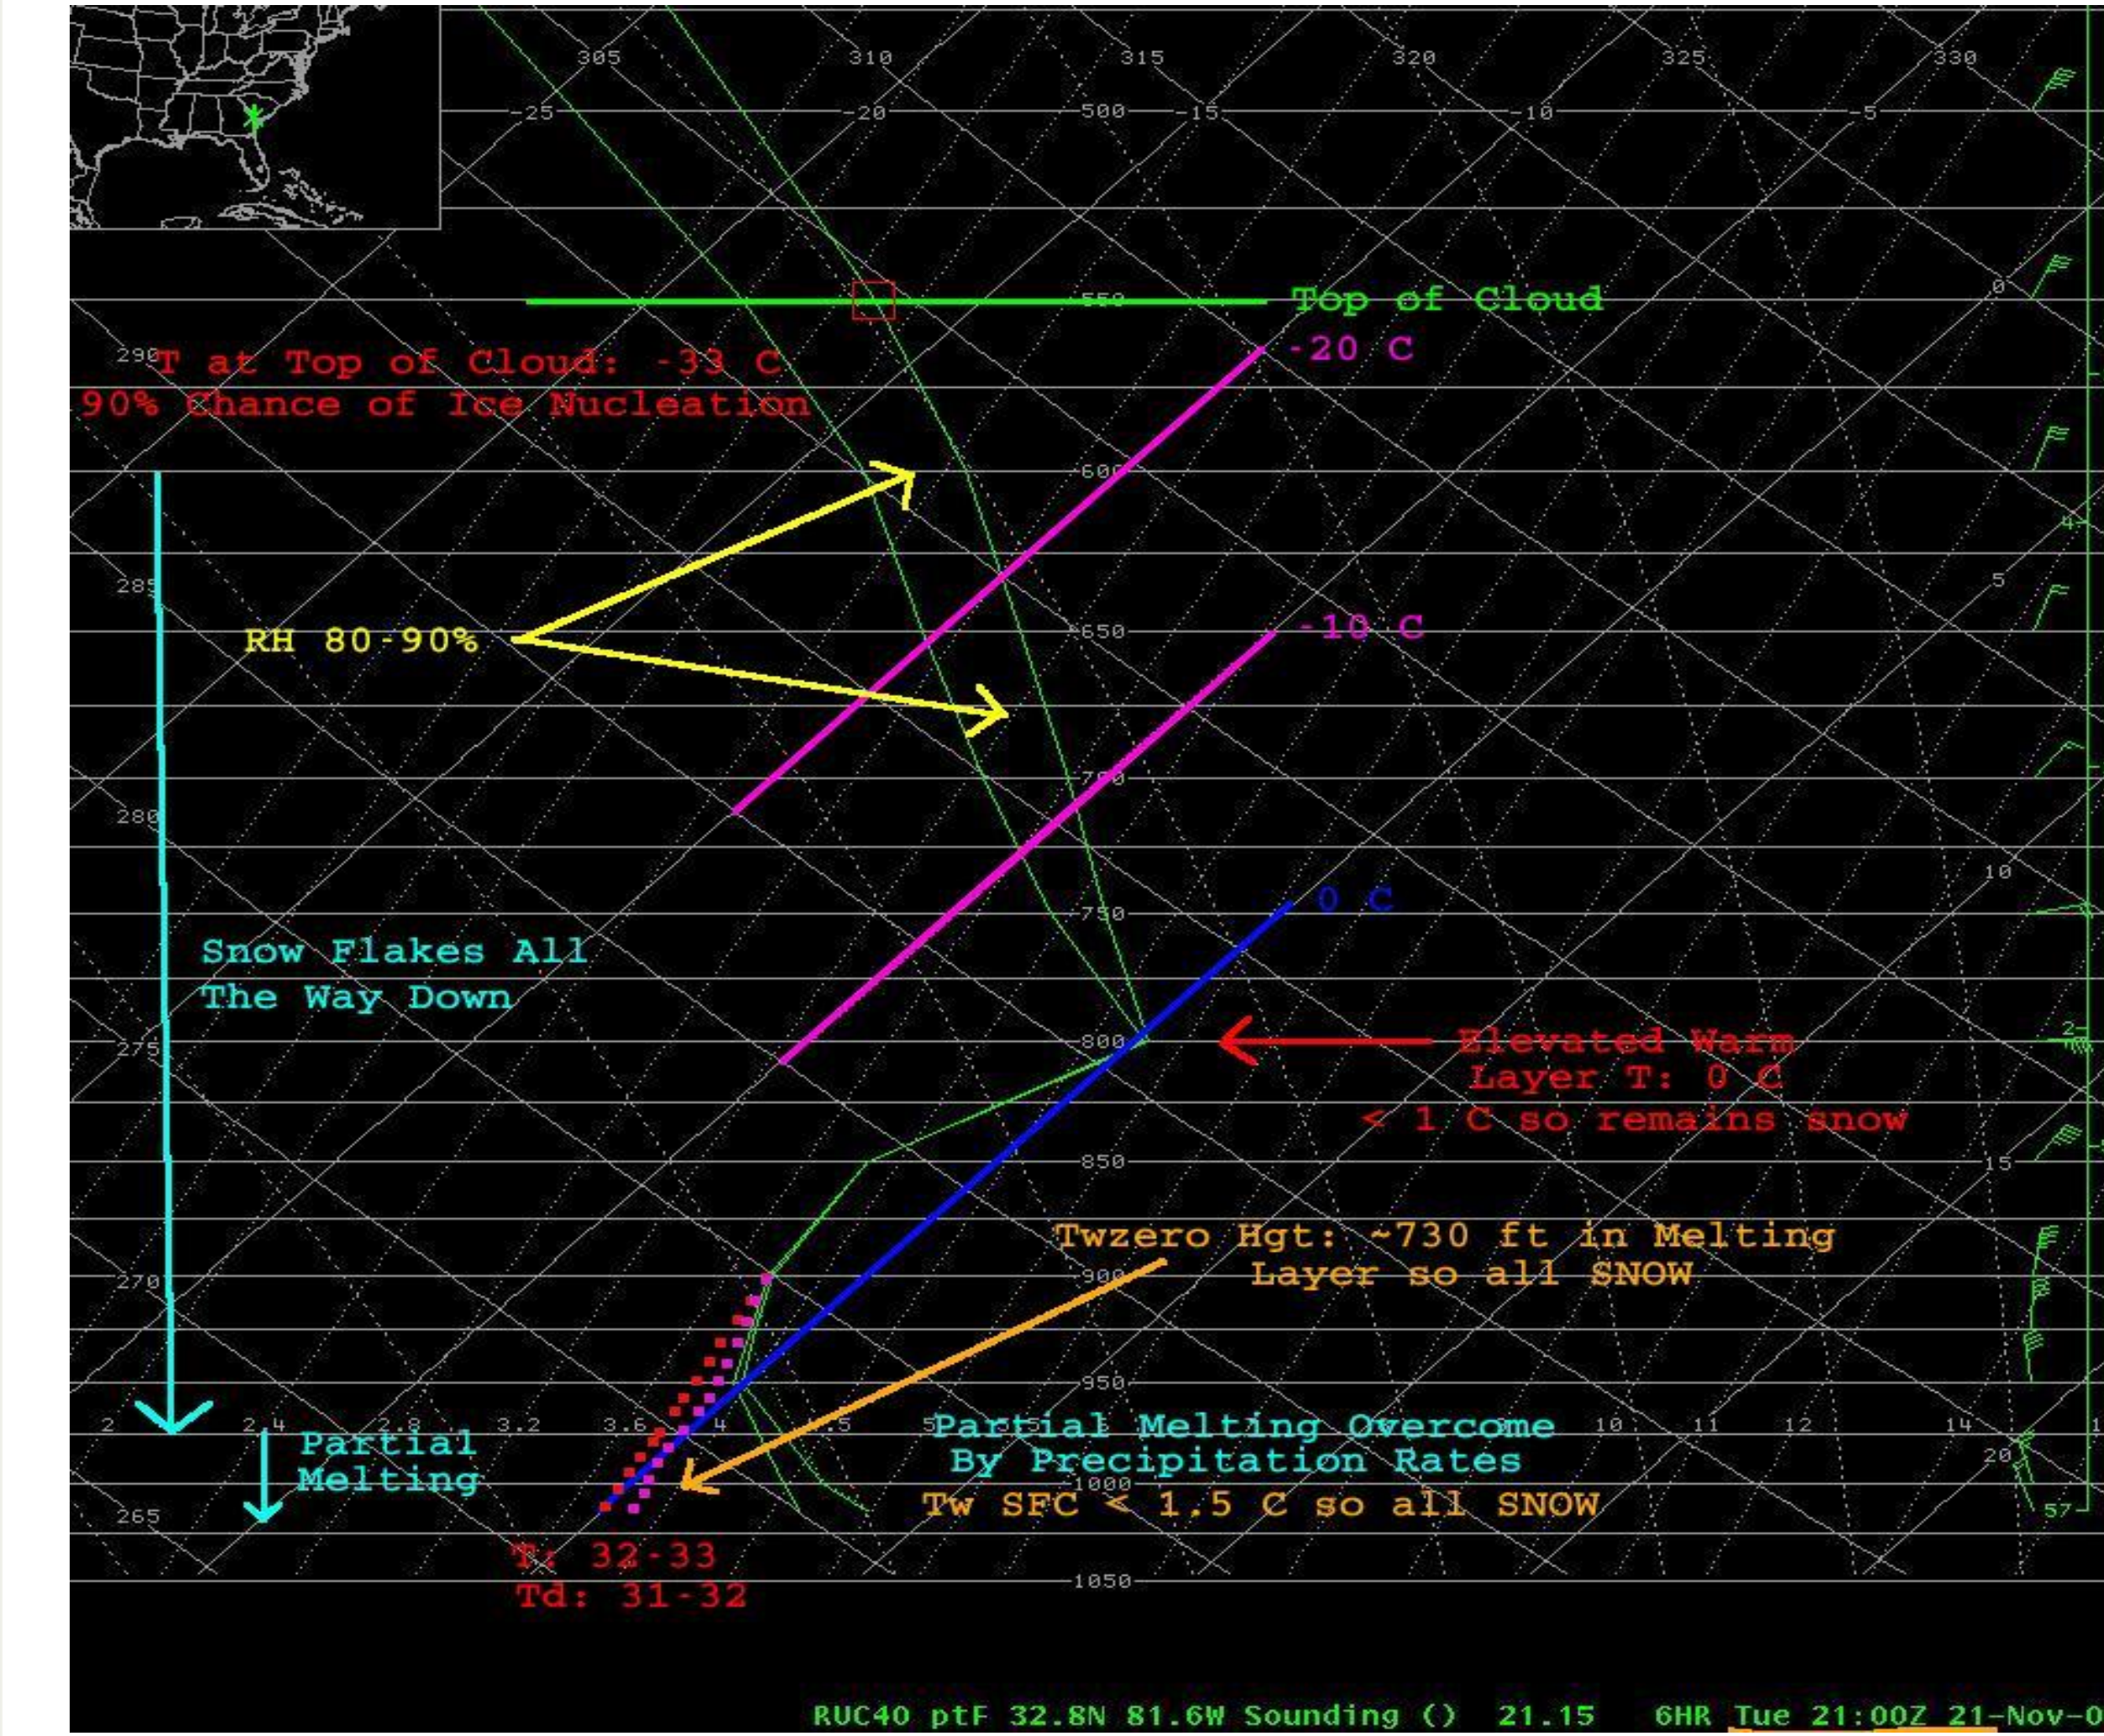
305
310
315
320
325
330
-25
-20
500
-15
-10
-5
Top of Cloud
550
0
290
T at Top of Cloud: -33 C
90% Chance of Ice Nucleation
-20 C
600
285
5
RH 80-90%
650
-10 C
700
280
10
750
0 C
Snow Flakes All
The Way Down
275
800
Elevated Warm
Layer T: 0 C
< 1 C so remains snow
850
15
Twzero Hgt: ~730 ft in Melting
Layer so all SNOW
270
900
950
2
2.4
2.8
3.2
3.6
4
5
10
11
12
14
Partial Melting Overcome
By Precipitation Rates
Partial
Melting
1000
20
Tw SFC < 1.5 C so all SNOW
265
57
T: 32-33
Td: 31-32
1050
RUC40 ptF 32.8N 81.6W Sounding () 21.15 6HR Tue 21:00Z 21-Nov-0